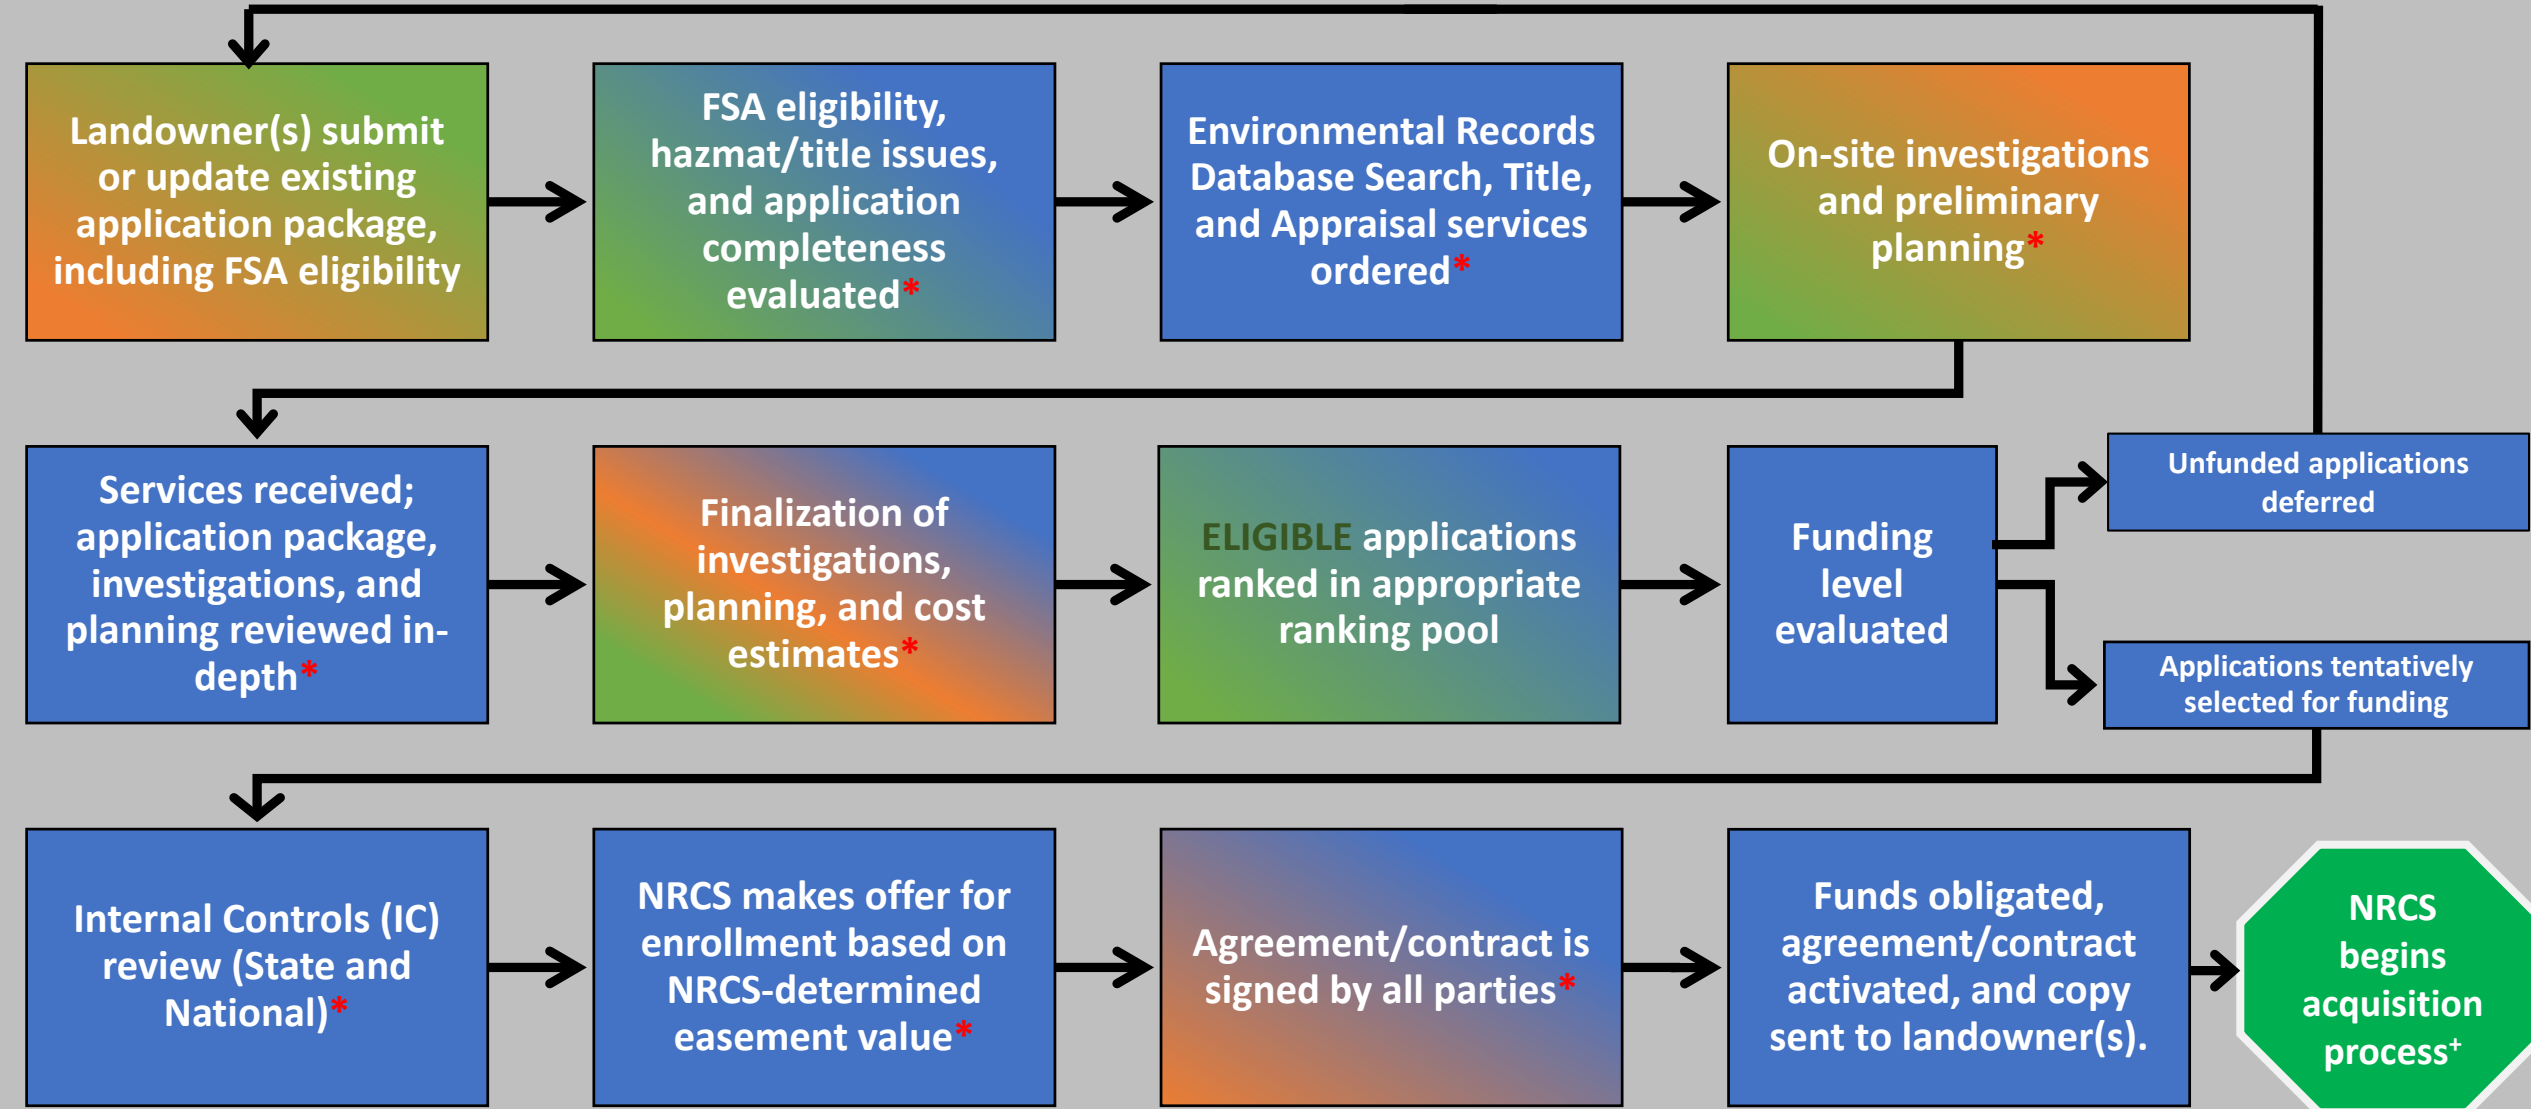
Landowner(s) submit or update existing application package, including FSA eligibility

FSA eligibility, hazmat/title issues, and application completeness evaluated*

Environmental Records Database Search, Title, and Appraisal services ordered*

On-site investigations and preliminary planning*

Services received; application package, investigations, and planning reviewed in-depth*

Finalization of investigations, planning, and cost estimates*

ELIGIBLE applications ranked in appropriate ranking pool

Funding level evaluated

Unfunded applications deferred

Applications tentatively selected for funding

Internal Controls (IC) review (State and National)*

NRCS makes offer for enrollment based on NRCS-determined easement value*

Agreement/contract is signed by all parties*

Funds obligated, agreement/contract activated, and copy sent to landowner(s).

NRCS begins acquisition process$^+$